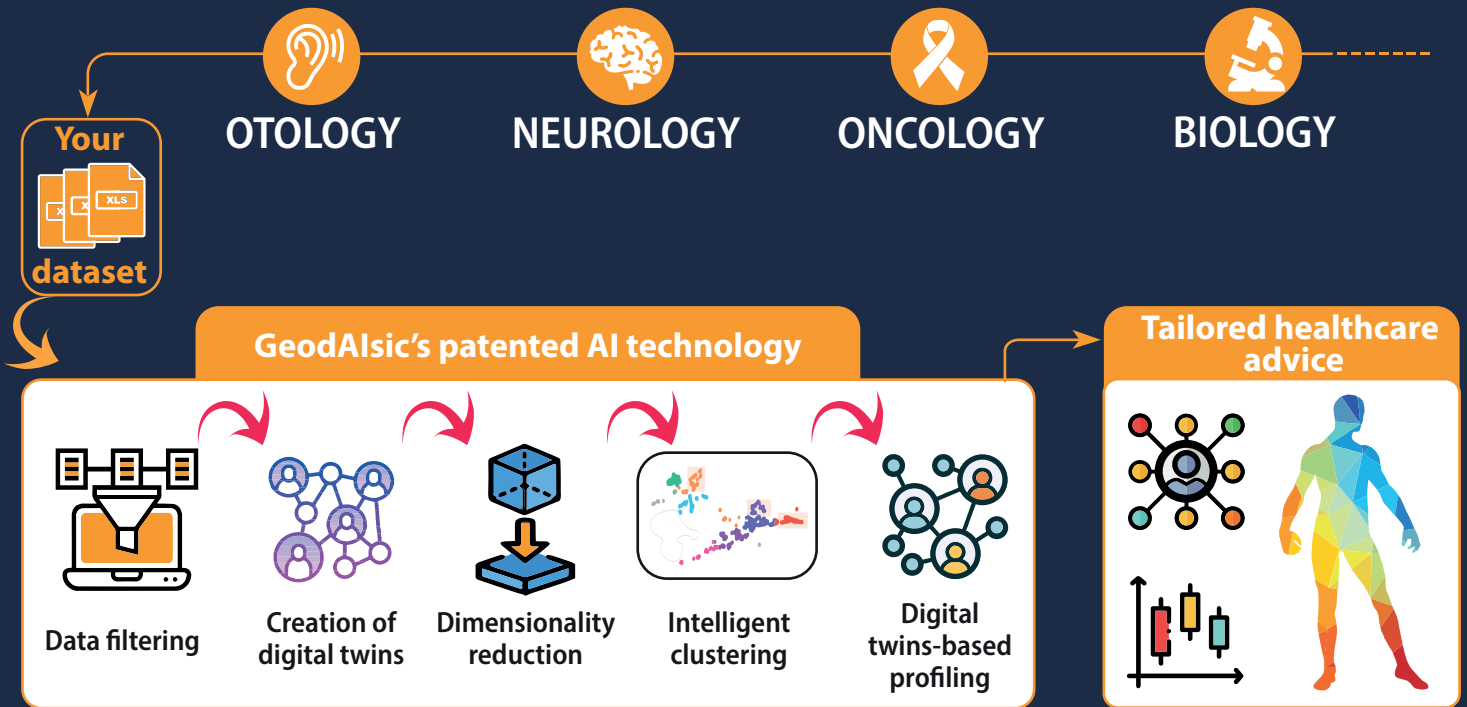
OTOLOGY NEUROLOGY ONCOLOGY BIOLOGY

Your

XLS

dataset

GeodAIsic's patented AI technology

Data filtering

Creation of digital twins

Dimensionality reduction

Intelligent clustering

Digital twins-based profiling

Tailored healthcare advice